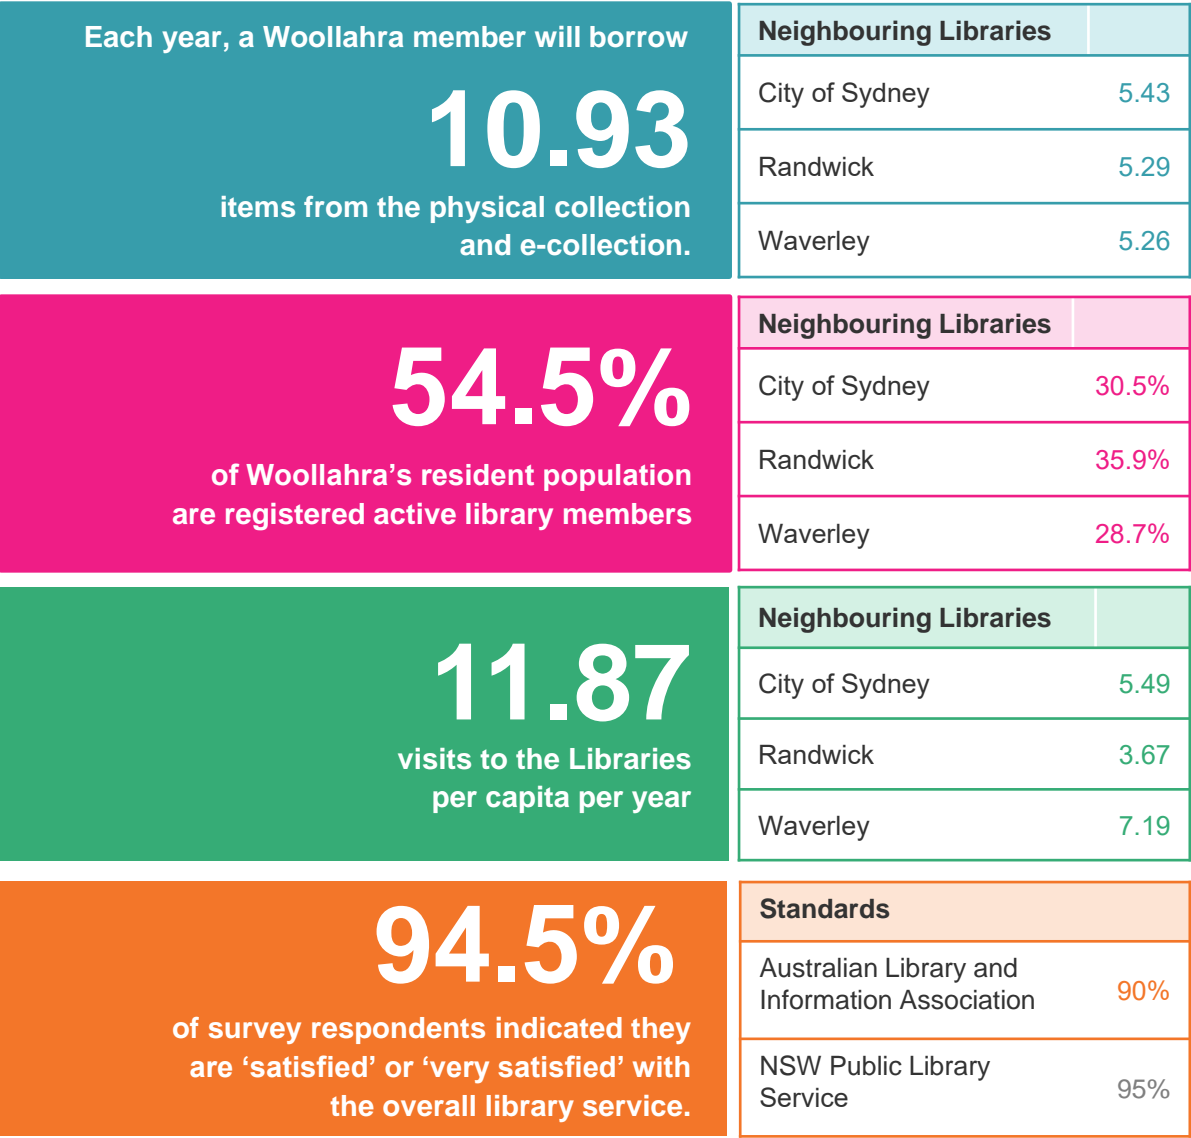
Each year, a Woollahra member will borrow

10.93

items from the physical collection and e-collection.

| Neighbouring Libraries | |
|---|---|
| City of Sydney | 5.43 |
| Randwick | 5.29 |
| Waverley | 5.26 |

54.5%

of Woollahra's resident population are registered active library members

| Neighbouring Libraries | |
|---|---|
| City of Sydney | 30.5% |
| Randwick | 35.9% |
| Waverley | 28.7% |

11.87

visits to the Libraries per capita per year

| Neighbouring Libraries | |
|---|---|
| City of Sydney | 5.49 |
| Randwick | 3.67 |
| Waverley | 7.19 |

94.5%

of survey respondents indicated they are 'satisfied' or 'very satisfied' with the overall library service.

| Standards | |
|---|---|
| Australian Library and Information Association | 90% |
| NSW Public Library Service | 95% |